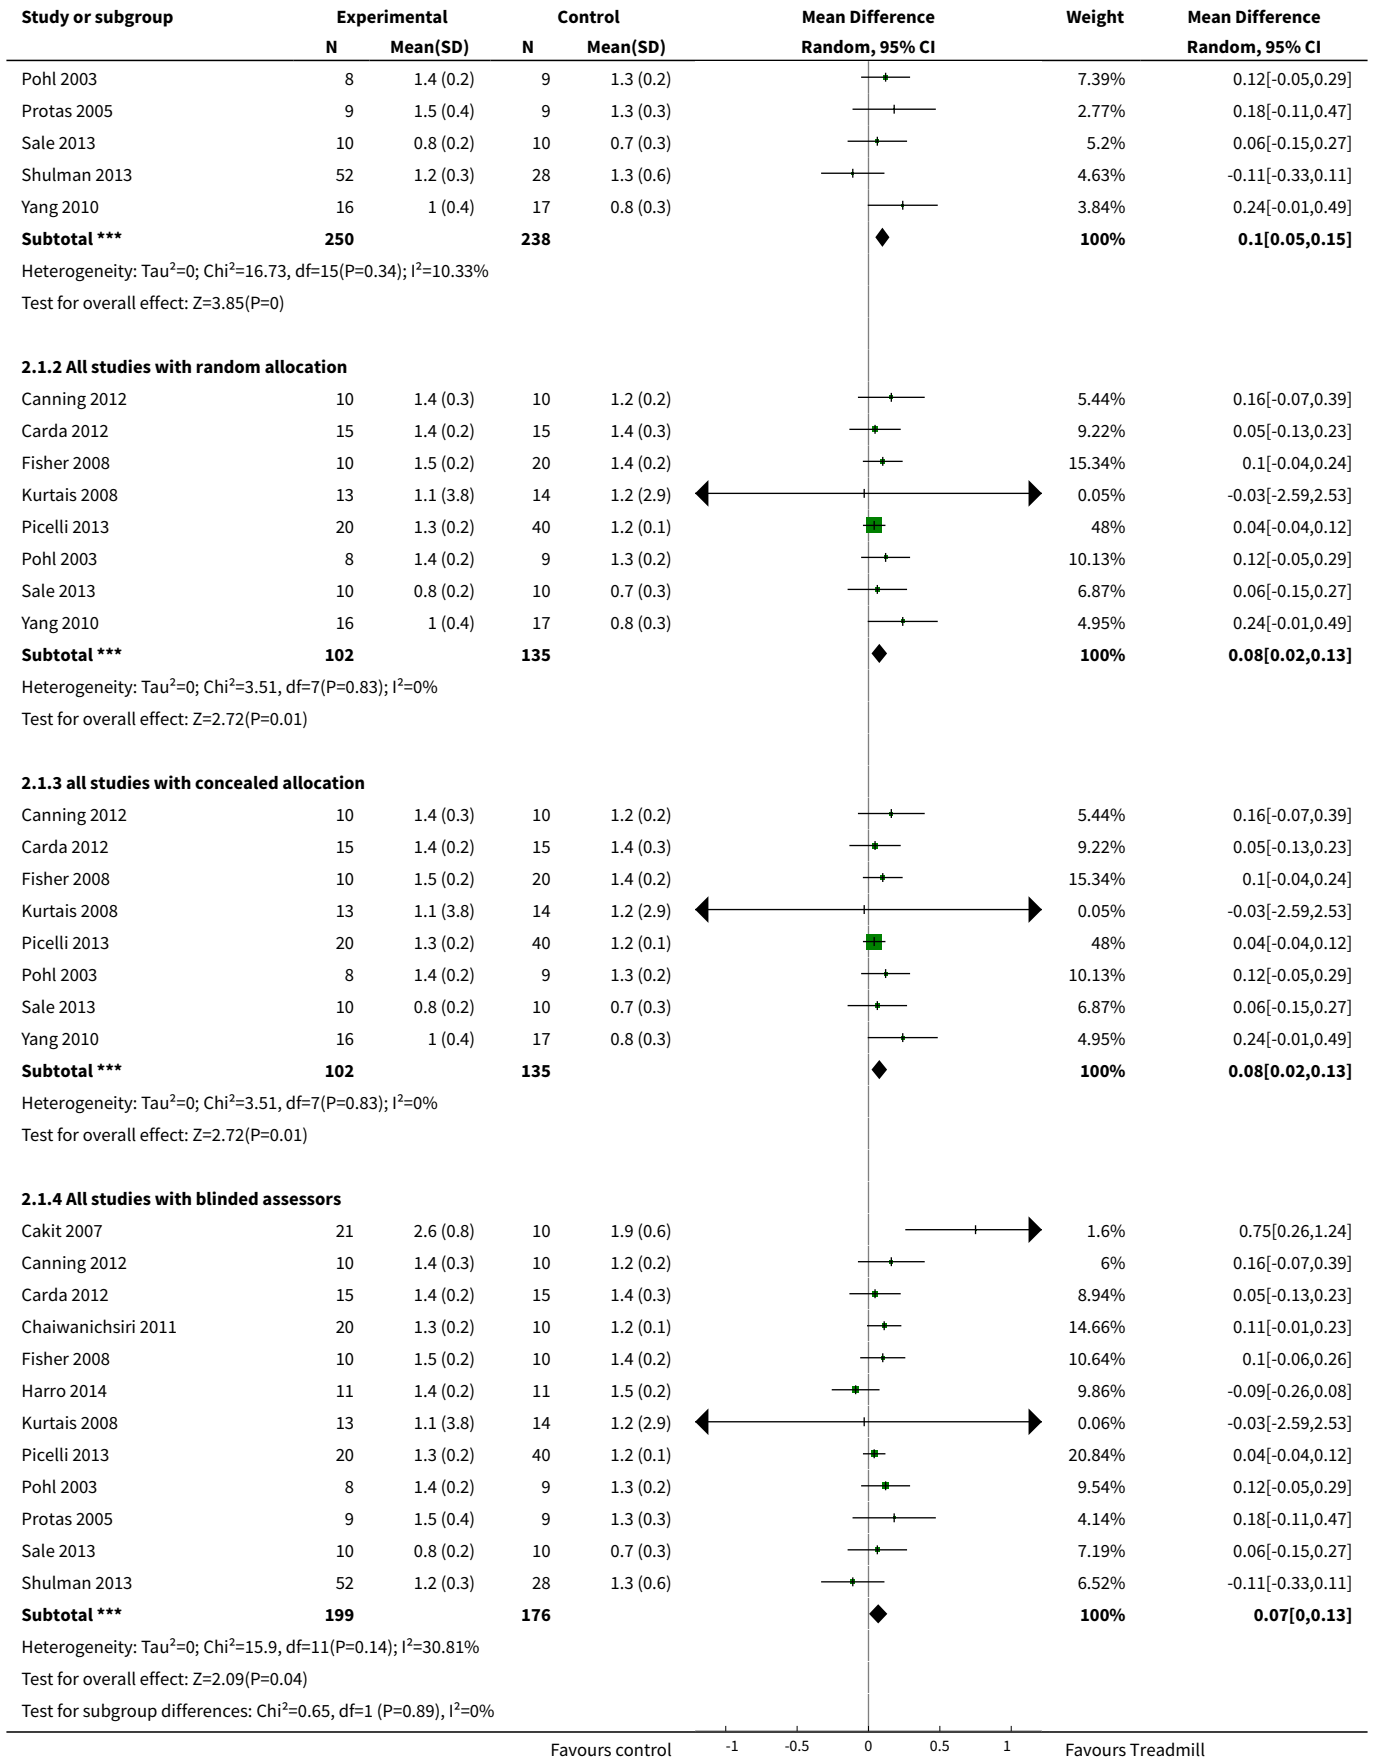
| Study or subgroup | Experimental N | Experimental Mean(SD) | Control N | Control Mean(SD) | Mean Difference Random, 95% CI | Weight | Mean Difference Random, 95% CI |
|---|---|---|---|---|---|---|---|
| Pohl 2003 | 8 | 1.4 (0.2) | 9 | 1.3 (0.2) | | 7.39% | 0.12[-0.05,0.29] |
| Protas 2005 | 9 | 1.5 (0.4) | 9 | 1.3 (0.3) | | 2.77% | 0.18[-0.11,0.47] |
| Sale 2013 | 10 | 0.8 (0.2) | 10 | 0.7 (0.3) | | 5.2% | 0.06[-0.15,0.27] |
| Shulman 2013 | 52 | 1.2 (0.3) | 28 | 1.3 (0.6) | | 4.63% | -0.11[-0.33,0.11] |
| Yang 2010 | 16 | 1 (0.4) | 17 | 0.8 (0.3) | | 3.84% | 0.24[-0.01,0.49] |
| **Subtotal \*\*\*** | **250** | | **238** | | | **100%** | **0.1[0.05,0.15]** |

Heterogeneity: Tau$^2$=0; Chi$^2$=16.73, df=15(P=0.34); I$^2$=10.33%

Test for overall effect: Z=3.85(P=0)

**2.1.2 All studies with random allocation**

| Study or subgroup | Experimental N | Experimental Mean(SD) | Control N | Control Mean(SD) | Mean Difference Random, 95% CI | Weight | Mean Difference Random, 95% CI |
|---|---|---|---|---|---|---|---|
| Canning 2012 | 10 | 1.4 (0.3) | 10 | 1.2 (0.2) | | 5.44% | 0.16[-0.07,0.39] |
| Carda 2012 | 15 | 1.4 (0.2) | 15 | 1.4 (0.3) | | 9.22% | 0.05[-0.13,0.23] |
| Fisher 2008 | 10 | 1.5 (0.2) | 20 | 1.4 (0.2) | | 15.34% | 0.1[-0.04,0.24] |
| Kurtais 2008 | 13 | 1.1 (3.8) | 14 | 1.2 (2.9) | | 0.05% | -0.03[-2.59,2.53] |
| Picelli 2013 | 20 | 1.3 (0.2) | 40 | 1.2 (0.1) | | 48% | 0.04[-0.04,0.12] |
| Pohl 2003 | 8 | 1.4 (0.2) | 9 | 1.3 (0.2) | | 10.13% | 0.12[-0.05,0.29] |
| Sale 2013 | 10 | 0.8 (0.2) | 10 | 0.7 (0.3) | | 6.87% | 0.06[-0.15,0.27] |
| Yang 2010 | 16 | 1 (0.4) | 17 | 0.8 (0.3) | | 4.95% | 0.24[-0.01,0.49] |
| **Subtotal \*\*\*** | **102** | | **135** | | | **100%** | **0.08[0.02,0.13]** |

Heterogeneity: Tau$^2$=0; Chi$^2$=3.51, df=7(P=0.83); I$^2$=0%

Test for overall effect: Z=2.72(P=0.01)

**2.1.3 all studies with concealed allocation**

| Study or subgroup | Experimental N | Experimental Mean(SD) | Control N | Control Mean(SD) | Mean Difference Random, 95% CI | Weight | Mean Difference Random, 95% CI |
|---|---|---|---|---|---|---|---|
| Canning 2012 | 10 | 1.4 (0.3) | 10 | 1.2 (0.2) | | 5.44% | 0.16[-0.07,0.39] |
| Carda 2012 | 15 | 1.4 (0.2) | 15 | 1.4 (0.3) | | 9.22% | 0.05[-0.13,0.23] |
| Fisher 2008 | 10 | 1.5 (0.2) | 20 | 1.4 (0.2) | | 15.34% | 0.1[-0.04,0.24] |
| Kurtais 2008 | 13 | 1.1 (3.8) | 14 | 1.2 (2.9) | | 0.05% | -0.03[-2.59,2.53] |
| Picelli 2013 | 20 | 1.3 (0.2) | 40 | 1.2 (0.1) | | 48% | 0.04[-0.04,0.12] |
| Pohl 2003 | 8 | 1.4 (0.2) | 9 | 1.3 (0.2) | | 10.13% | 0.12[-0.05,0.29] |
| Sale 2013 | 10 | 0.8 (0.2) | 10 | 0.7 (0.3) | | 6.87% | 0.06[-0.15,0.27] |
| Yang 2010 | 16 | 1 (0.4) | 17 | 0.8 (0.3) | | 4.95% | 0.24[-0.01,0.49] |
| **Subtotal \*\*\*** | **102** | | **135** | | | **100%** | **0.08[0.02,0.13]** |

Heterogeneity: Tau$^2$=0; Chi$^2$=3.51, df=7(P=0.83); I$^2$=0%

Test for overall effect: Z=2.72(P=0.01)

**2.1.4 All studies with blinded assessors**

| Study or subgroup | Experimental N | Experimental Mean(SD) | Control N | Control Mean(SD) | Mean Difference Random, 95% CI | Weight | Mean Difference Random, 95% CI |
|---|---|---|---|---|---|---|---|
| Cakit 2007 | 21 | 2.6 (0.8) | 10 | 1.9 (0.6) | | 1.6% | 0.75[0.26,1.24] |
| Canning 2012 | 10 | 1.4 (0.3) | 10 | 1.2 (0.2) | | 6% | 0.16[-0.07,0.39] |
| Carda 2012 | 15 | 1.4 (0.2) | 15 | 1.4 (0.3) | | 8.94% | 0.05[-0.13,0.23] |
| Chaiwanichsiri 2011 | 20 | 1.3 (0.2) | 10 | 1.2 (0.1) | | 14.66% | 0.11[-0.01,0.23] |
| Fisher 2008 | 10 | 1.5 (0.2) | 10 | 1.4 (0.2) | | 10.64% | 0.1[-0.06,0.26] |
| Harro 2014 | 11 | 1.4 (0.2) | 11 | 1.5 (0.2) | | 9.86% | -0.09[-0.26,0.08] |
| Kurtais 2008 | 13 | 1.1 (3.8) | 14 | 1.2 (2.9) | | 0.06% | -0.03[-2.59,2.53] |
| Picelli 2013 | 20 | 1.3 (0.2) | 40 | 1.2 (0.1) | | 20.84% | 0.04[-0.04,0.12] |
| Pohl 2003 | 8 | 1.4 (0.2) | 9 | 1.3 (0.2) | | 9.54% | 0.12[-0.05,0.29] |
| Protas 2005 | 9 | 1.5 (0.4) | 9 | 1.3 (0.3) | | 4.14% | 0.18[-0.11,0.47] |
| Sale 2013 | 10 | 0.8 (0.2) | 10 | 0.7 (0.3) | | 7.19% | 0.06[-0.15,0.27] |
| Shulman 2013 | 52 | 1.2 (0.3) | 28 | 1.3 (0.6) | | 6.52% | -0.11[-0.33,0.11] |
| **Subtotal \*\*\*** | **199** | | **176** | | | **100%** | **0.07[0,0.13]** |

Heterogeneity: Tau$^2$=0; Chi$^2$=15.9, df=11(P=0.14); I$^2$=30.81%

Test for overall effect: Z=2.09(P=0.04)

Test for subgroup differences: Chi$^2$=0.65, df=1 (P=0.89), I$^2$=0%

Favours control -1 -0.5 0 0.5 1 Favours Treadmill